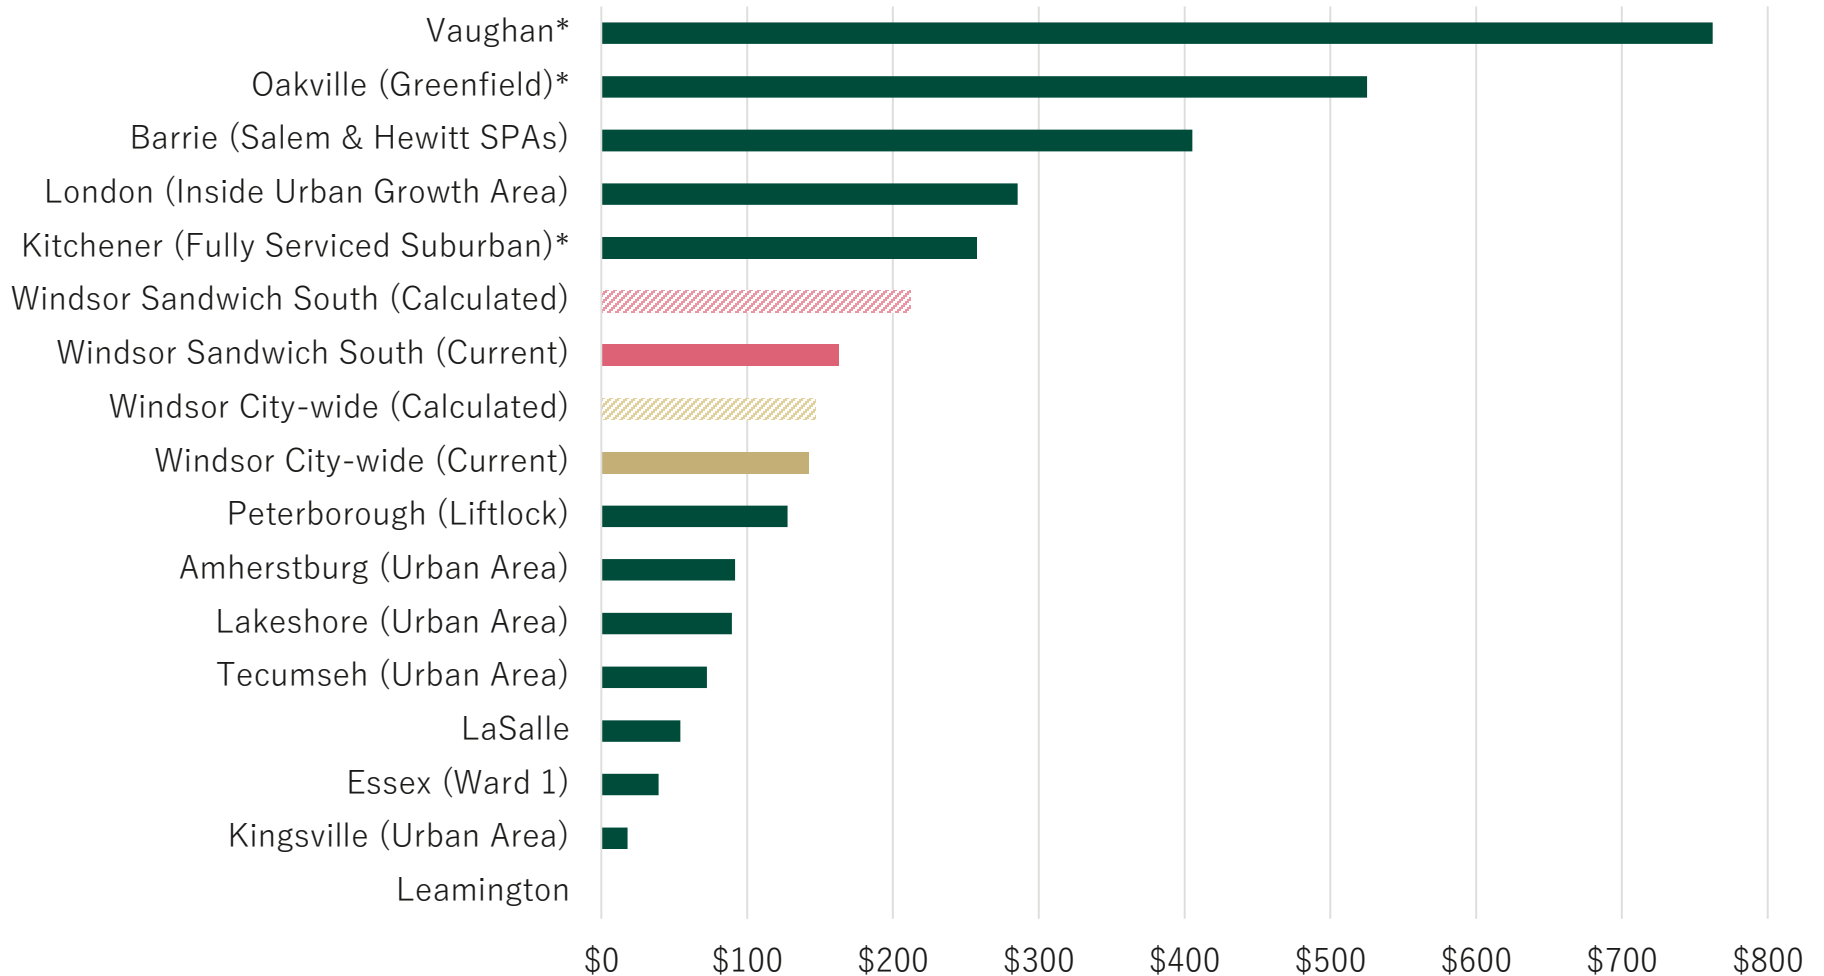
Vaughan*
Oakville (Greenfield)*
Barrie (Salem & Hewitt SPAs)
London (Inside Urban Growth Area)
Kitchener (Fully Serviced Suburban)*
Windsor Sandwich South (Calculated)
Windsor Sandwich South (Current)
Windsor City-wide (Calculated)
Windsor City-wide (Current)
Peterborough (Liftlock)
Amherstburg (Urban Area)
Lakeshore (Urban Area)
Tecumseh (Urban Area)
LaSalle
Essex (Ward 1)
Kingsville (Urban Area)
Leamington

$0 $100 $200 $300 $400 $500 $600 $700 $800